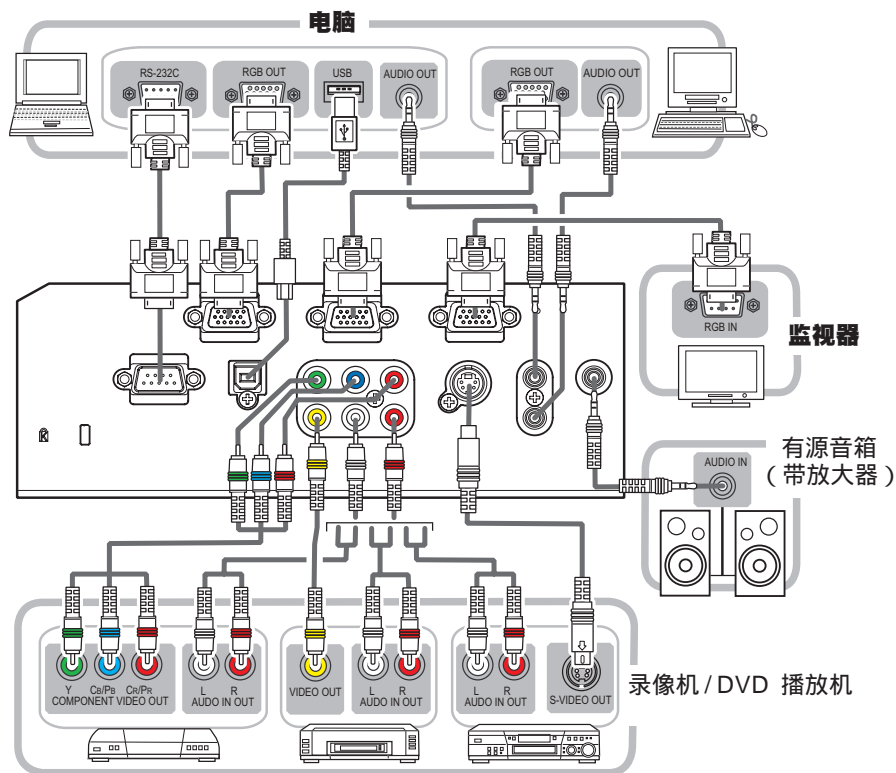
电脑

RS-232C
RGB OUT
USB
AUDIO OUT
RGB OUT
AUDIO OUT

RGB IN
监视器

有源音箱
（带放大器）
AUDIO IN

Y
CB/PB
CR/PR
COMPONENT VIDEO OUT
L
R
AUDO IN OUT
VIDEO OUT
L
R
AUDO IN OUT
L
R
AUDO IN OUT
S-VIDEO OUT

录像机 / DVD 播放机